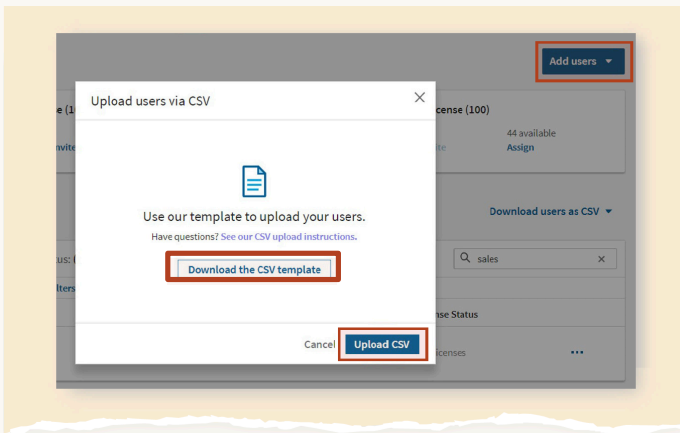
Add users ▾

e (1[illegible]
nvite

cense (100)
44 available
ite Assign

Download users as CSV ▾

us: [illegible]
lters

sales ×

nse Status

icenses •••

Upload users via CSV ×

Use our template to upload your users.

Have questions? See our CSV upload instructions.

Download the CSV template

Cancel Upload CSV